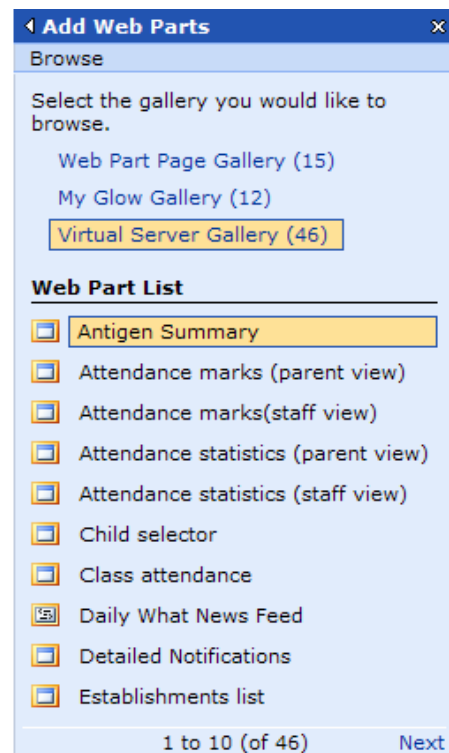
Add Web Parts ×

Browse

Select the gallery you would like to browse.

Web Part Page Gallery (15)

My Glow Gallery (12)

Virtual Server Gallery (46)

Web Part List

Antigen Summary

Attendance marks (parent view)

Attendance marks(staff view)

Attendance statistics (parent view)

Attendance statistics (staff view)

Child selector

Class attendance

Daily What News Feed

Detailed Notifications

Establishments list

1 to 10 (of 46) Next